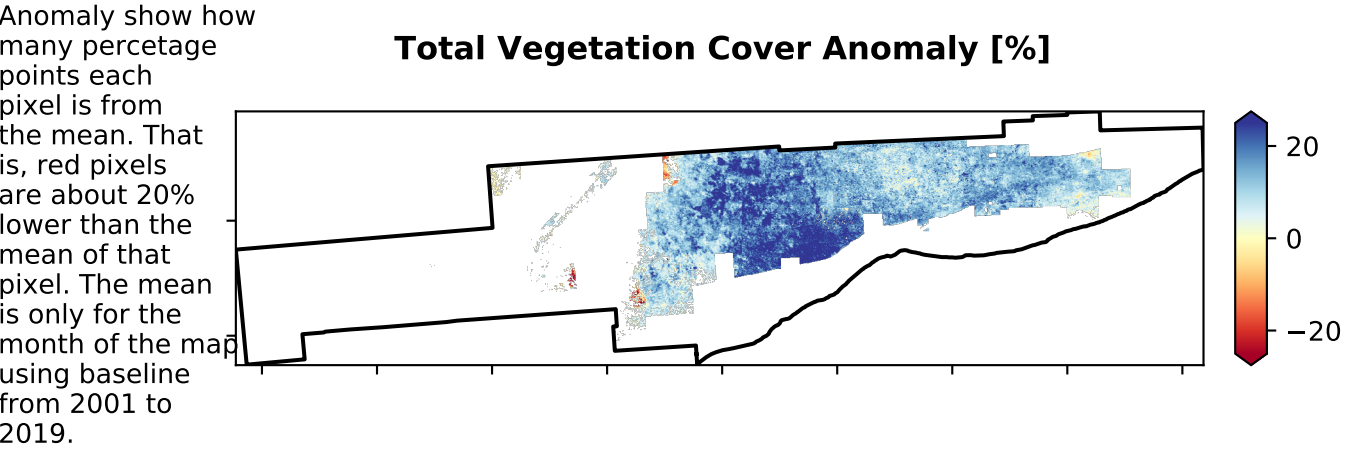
Anomaly show how many percetage points each pixel is from the mean. That is, red pixels are about 20% lower than the mean of that pixel. The mean is only for the month of the map using baseline from 2001 to 2019.

Total Vegetation Cover Anomaly [%]

20
0
−20